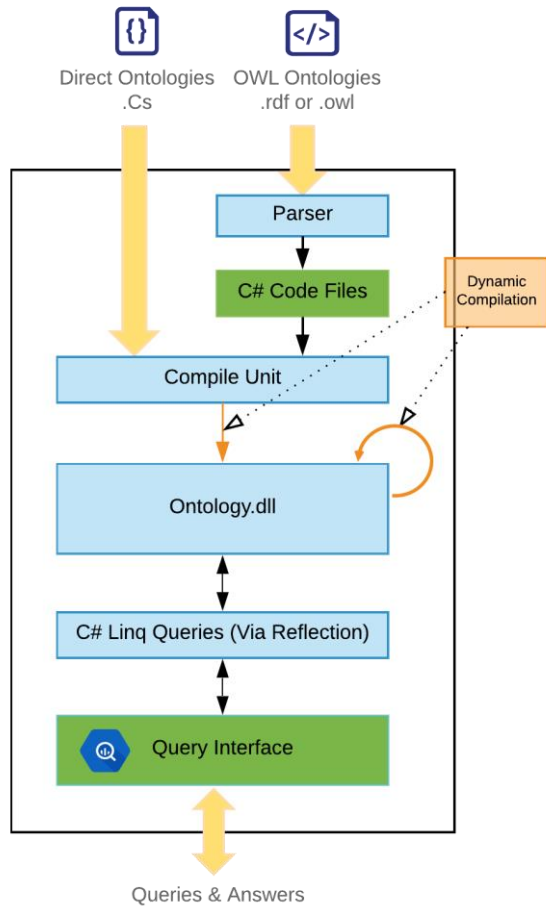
{}

</>

Direct Ontologies
.Cs

OWL Ontologies
.rdf or .owl

Parser

C# Code Files

Dynamic Compilation

Compile Unit

Ontology.dll

C# Linq Queries (Via Reflection)

Query Interface

Queries & Answers